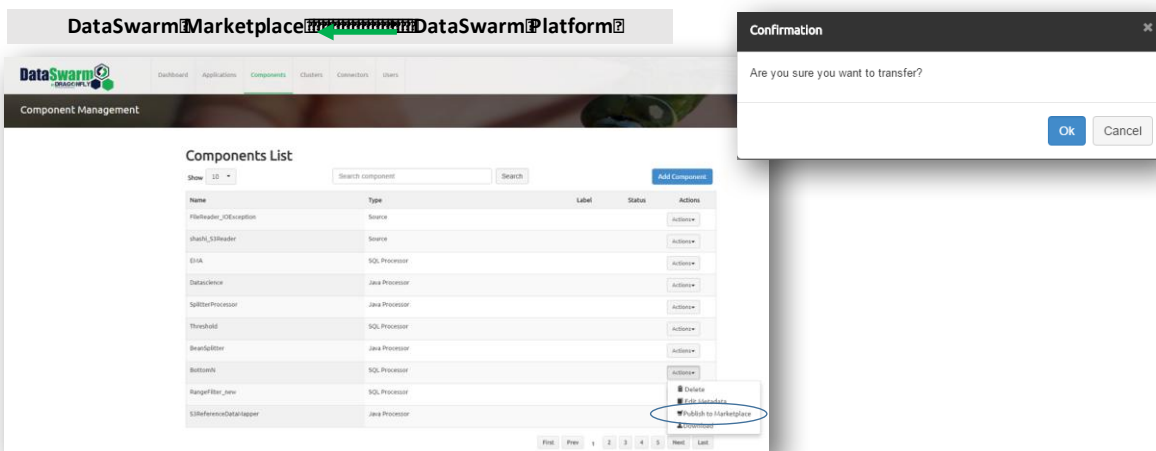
DataSwarm Marketplace DataSwarm Platform

Confirmation
×
Are you sure you want to transfer?
Ok
Cancel

DataSwarm
Dashboard Applications Components Clusters Connectors Users
Component Management

Components List
Show 10
Search component
Search
Add Component

| Name | Type | Label | Status | Actions |
|---|---|---|---|---|
| FileReader_IOException | Source | | | Actions |
| shashi_S3Reader | Source | | | Actions |
| EHA | SQL Processor | | | Actions |
| Datascience | Java Processor | | | Actions |
| SplitterProcessor | Java Processor | | | Actions |
| Threshold | SQL Processor | | | Actions |
| BeanSplitter | Java Processor | | | Actions |
| BottomN | SQL Processor | | | Actions |
| RangeFilter_new | SQL Processor | | | |
| S3ReferenceDataMapper | Java Processor | | | |

Delete
Edit Metadata
Publish to Marketplace
Download

First Prev 1 2 3 4 5 Next Last